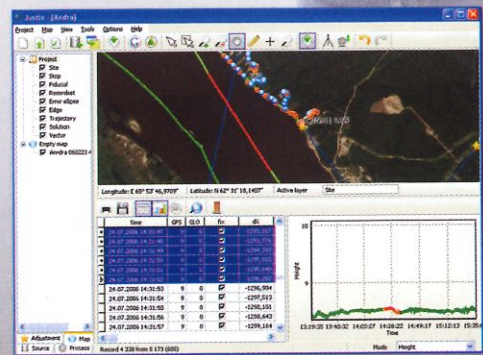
Justin - [Andra]

Project File View Tools Options Help

Project
Site
Stop
Fiducial
Recordset
Error ellipse
Edge
Trajectory
Solution
Vector
Empty map
Andra 060221

Longitude: E 65° 53' 46,9709"
Latitude: N 62° 31' 10,1407"
Active layer
Site

| | Time | GPS | GLO | fix | dH |
|---|---|---|---|---|---|
| | 24.07.2006 14:31:47 | | | ☑ | -1295,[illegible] |
| | 24.07.2006 14:31:48 | | | ☑ | -1295,776 |
| | 24.07.2006 14:31:49 | | | ☑ | -1296,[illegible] |
| | 24.07.2006 14:31:50 | | | ☑ | -1296,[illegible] |
| | 24.07.2006 14:31:51 | | | ☑ | -1296,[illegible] |
| | 24.07.2006 14:31:52 | | | ☑ | -1296,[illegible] |
| | 24.07.2006 14:31:53 | 9 | 0 | ☑ | -1296,904 |
| | 24.07.2006 14:31:54 | 9 | 0 | ☑ | -1297,013 |
| | 24.07.2006 14:31:55 | 9 | 0 | ☑ | -1298,151 |
| | 24.07.2006 14:31:56 | 9 | 0 | ☑ | -1298,441 |
| | 24.07.2006 14:31:57 | 9 | 0 | ☑ | -1299,164 |

Record 4 338 from 6 173 (608)

10
Height
0
-10
13:19:35 13:40:32 14:03:27 14:26:22 14:49:17 15:12:13 15:35:08
Time

Mode Height

Adjustment Map
Source Process